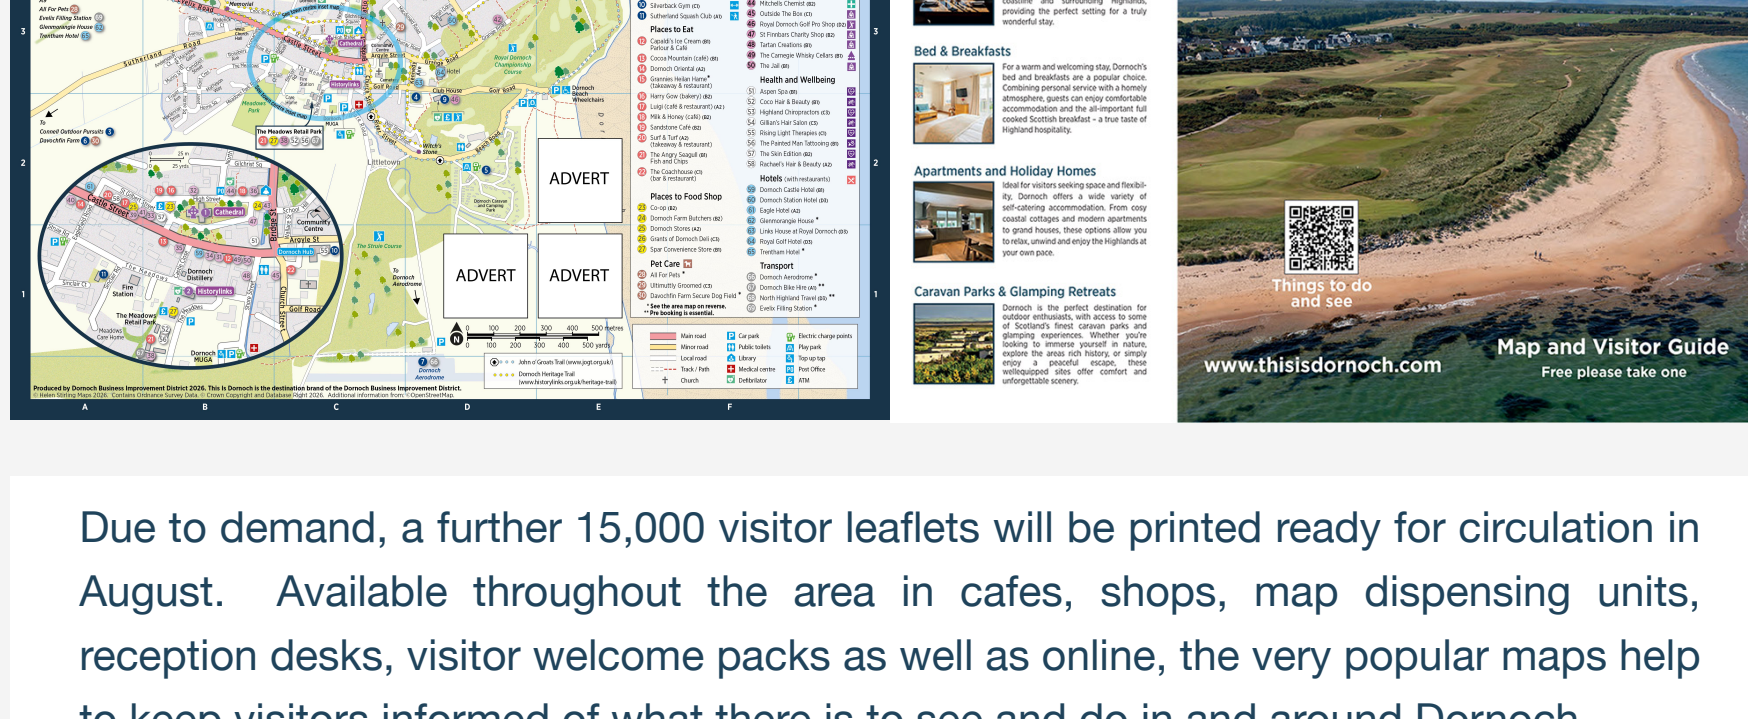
All For Pets 28
Evelix Filling Station
Glenmorangie House 62
Trentham Hotel 65

Places to Eat
Capaldi's Ice Cream Parlour & Café
Cocoa Mountain (café)
Dornoch Oriental
Grannies Heilan Hame* (takeaway & restaurant)
Harry Gow (bakery)
Luigi (café & restaurant)
Milk & Honey (café)
Sandstone Café
Surf & Turf (takeaway & restaurant)
The Angry Seagull Fish and Chips
The Coachhouse (bar & restaurant)

Places to Food Shop
Co-op
Dornoch Farm Butchers
Dornoch Stores
Grants of Dornoch Deli
Spar Convenience Store

Pet Care
All For Pets *
Ultimutty Groomed
Davochfin Farm Secure Dog Field *
* See the area map on reverse.
** Pre booking is essential.

44 Mitchells Chemist
45 Outside The Box
46 Royal Dornoch Golf Pro Shop
47 St Finnbars Charity Shop
48 Tartan Creations
49 The Carnegie Whisky Cellars
50 The Jail

Health and Wellbeing
51 Aspen Spa
52 Coco Hair & Beauty
53 Highland Chiropractors
54 Gillian's Hair Salon
55 Rising Light Therapies
56 The Painted Man Tattooing
57 The Skin Edition
58 Rachael's Hair & Beauty

Hotels (with restaurants)
59 Dornoch Castle Hotel
60 Dornoch Station Hotel
61 Eagle Hotel
62 Glenmorangie House *
63 Links House at Royal Dornoch
64 Royal Golf Hotel
65 Trentham Hotel *

Transport
Dornoch Aerodrome *
Dornoch Bike Hire **
North Highland Travel **
Evelix Filling Station *

ADVERT
ADVERT
ADVERT

Main road
Minor road
Local road
Track / Path
Church
Car park
Public toilets
Library
Medical centre
Defibrillator
Electric charge points
Play park
Top up tap
Post Office
ATM
John o' Groats Trail (www.jogt.org.uk)
Dornoch Heritage Trail (www.historylinks.org.uk/heritage-trail)

Produced by Dornoch Business Improvement District 2026. This is Dornoch is the destination brand of the Dornoch Business Improvement District.
© Helen Stirling Maps 2026. Contains Ordnance Survey Data. © Crown Copyright and Database Right 2026. Additional information from ©OpenStreetMap.

Castle Street
Cathedral
Historylinks
Dornoch Distillery
Golf Road
Community Centre
Argyle St
The Meadows Retail Park
Meadows Care Home
Fire Station
Dornoch MUGA
Dornoch Aerodrome
The Struie Course
Royal Dornoch Championship Course
Littletown
Sutherland Road
Club House
Dornoch Beach Wheelchairs
Dornoch Hub
To Connell Outdoor Pursuits
Davochfin Farm
Sinclair Cl
Church Street

Bed & Breakfasts
For a warm and welcoming stay, Dornoch's bed and breakfasts are a popular choice. Combining personal service with a homely atmosphere, guests can enjoy comfortable accommodation and the all-important full cooked Scottish breakfast – a true taste of Highland hospitality.

Apartments and Holiday Homes
Ideal for visitors seeking space and flexibility, Dornoch offers a wide variety of self-catering accommodation. From cosy coastal cottages and modern apartments to grand houses, these options allow you to relax, unwind and enjoy the Highlands at your own pace.

Caravan Parks & Glamping Retreats
Dornoch is the perfect destination for outdoor enthusiasts, with access to some of Scotland's finest caravan parks and glamping experiences. Whether you're looking to immerse yourself in nature, explore the areas rich history, or simply enjoy a peaceful escape, these wellequipped sites offer comfort and unforgettable scenery.

providing the perfect setting for a truly wonderful stay.

Things to do and see
www.thisisdornoch.com
Map and Visitor Guide
Free please take one

Due to demand, a further 15,000 visitor leaflets will be printed ready for circulation in August. Available throughout the area in cafes, shops, map dispensing units, reception desks, visitor welcome packs as well as online, the very popular maps help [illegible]